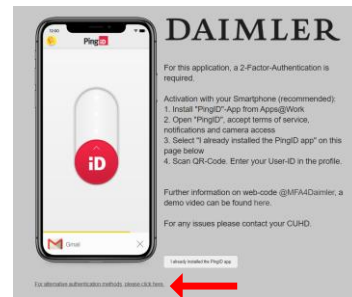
PingID

iD

Gmail

DAIMLER

For this application, a 2-Factor-Authentication is required.

Activation with your Smartphone (recommended):
1. Install "PingID"-App from Apps@Work
2. Open "PingID", accept terms of service, notifications and camera access
3. Select "I already installed the PingID app" on this page below
4. Scan QR-Code. Enter your User-ID in the profile.

Further information on web-code @MFA4Daimler, a demo video can be found here.

For any issues please contact your CUHD.

I already installed the PingID app

For alternative authentication methods, please click here.